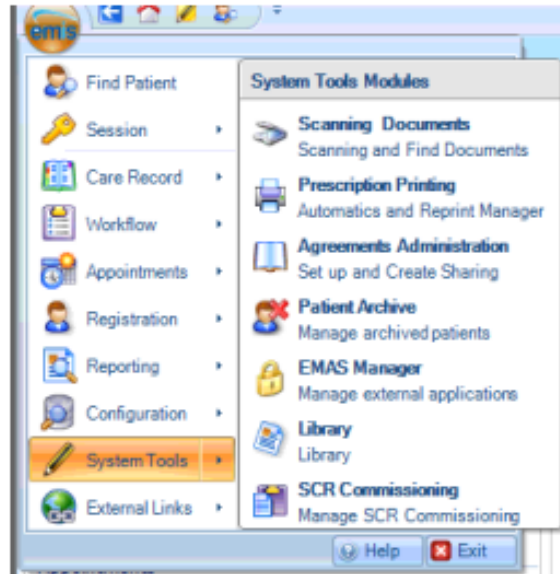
emis

Find Patient
Session
Care Record
Workflow
Appointments
Registration
Reporting
Configuration
System Tools
External Links

System Tools Modules

Scanning Documents
Scanning and Find Documents

Prescription Printing
Automatics and Reprint Manager

Agreements Administration
Set up and Create Sharing

Patient Archive
Manage archived patients

EMAS Manager
Manage external applications

Library
Library

SCR Commissioning
Manage SCR Commissioning

Help
Exit